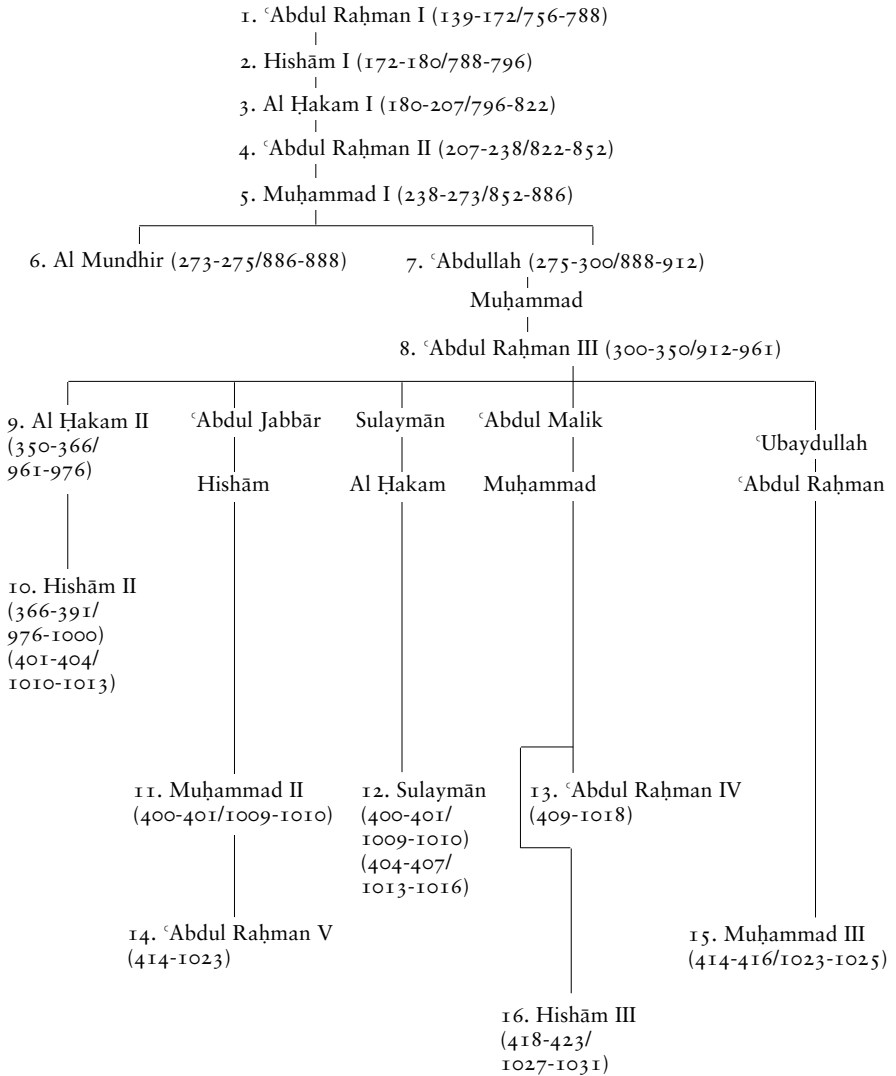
1. ʿAbdul Raḥman I (139-172/756-788)

2. Hishām I (172-180/788-796)

3. Al Ḥakam I (180-207/796-822)

4. ʿAbdul Raḥman II (207-238/822-852)

5. Muḥammad I (238-273/852-886)

6. Al Mundhir (273-275/886-888)

7. ʿAbdullah (275-300/888-912)

Muḥammad

8. ʿAbdul Raḥman III (300-350/912-961)

9. Al Ḥakam II (350-366/961-976)

ʿAbdul Jabbār

Sulaymān

ʿAbdul Malik

ʿUbaydullah

Hishām

Al Ḥakam

Muḥammad

ʿAbdul Raḥman

10. Hishām II (366-391/976-1000) (401-404/1010-1013)

11. Muḥammad II (400-401/1009-1010)

12. Sulaymān (400-401/1009-1010) (404-407/1013-1016)

13. ʿAbdul Raḥman IV (409-1018)

14. ʿAbdul Raḥman V (414-1023)

15. Muḥammad III (414-416/1023-1025)

16. Hishām III (418-423/1027-1031)